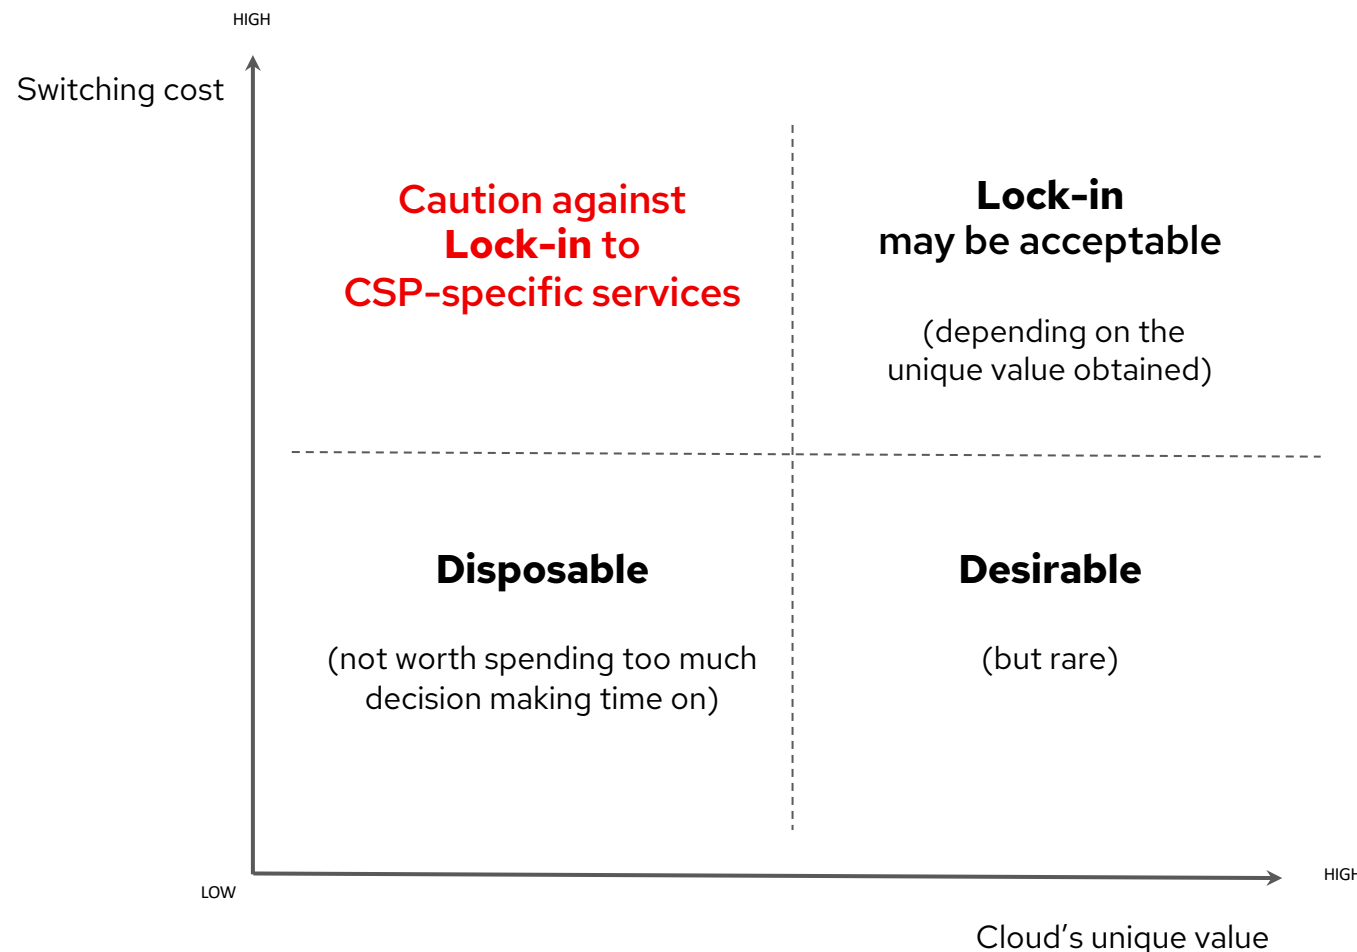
HIGH

Switching cost

Caution against
Lock-in to
CSP-specific services

Lock-in
may be acceptable

(depending on the unique value obtained)

Disposable

(not worth spending too much decision making time on)

Desirable

(but rare)

LOW

HIG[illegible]

Cloud's unique value